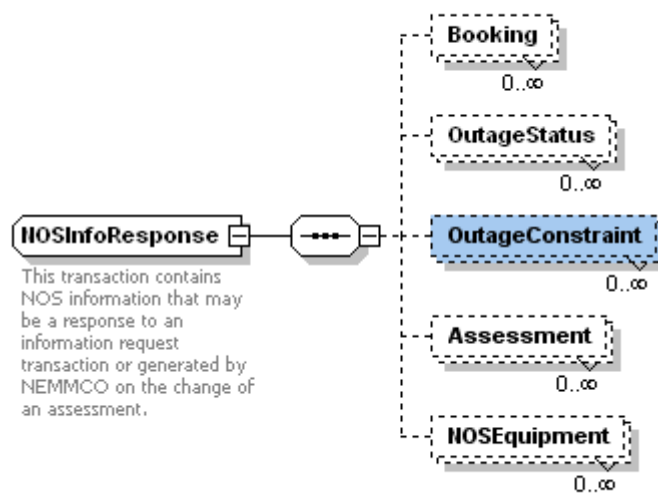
Booking
0..∞

OutageStatus
0..∞

NOSInfoResponse

This transaction contains NOS information that may be a response to an information request transaction or generated by NEMMCO on the change of an assessment.

OutageConstraint
0..∞

Assessment
0..∞

NOSEquipment
0..∞